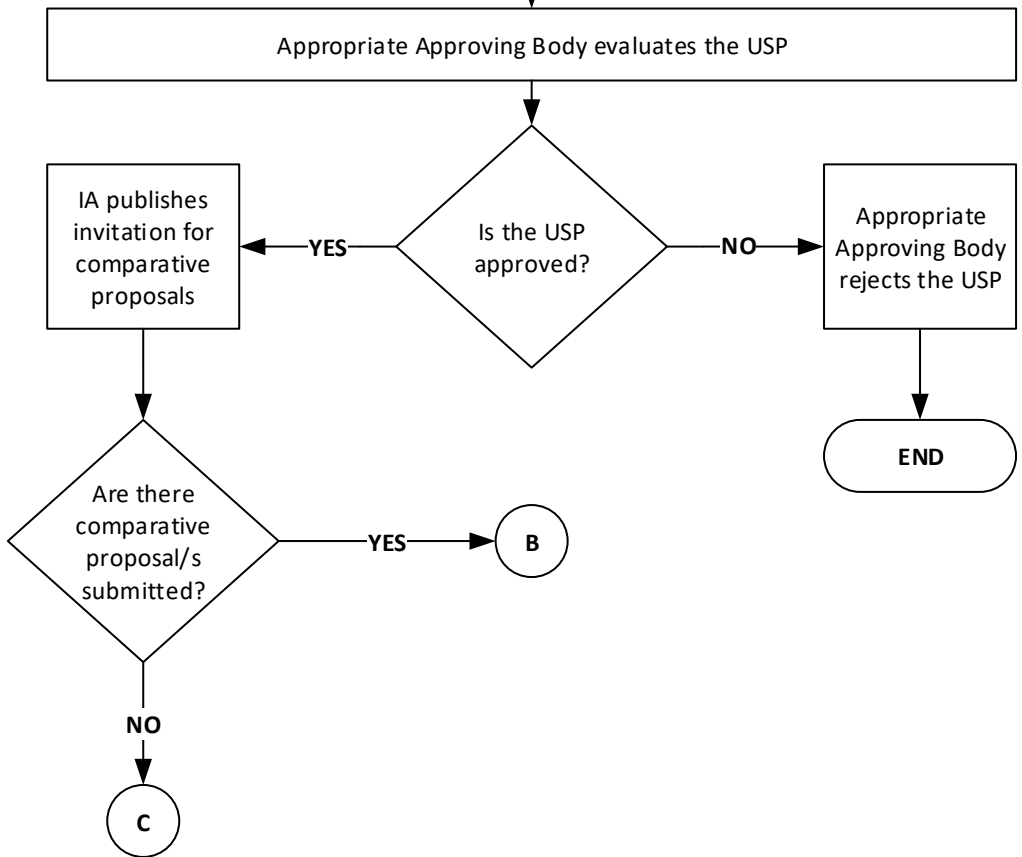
Appropriate Approving Body evaluates the USP

IA publishes invitation for comparative proposals

YES

Is the USP approved?

NO

Appropriate Approving Body rejects the USP

END

Are there comparative proposal/s submitted?

YES

B

NO

C